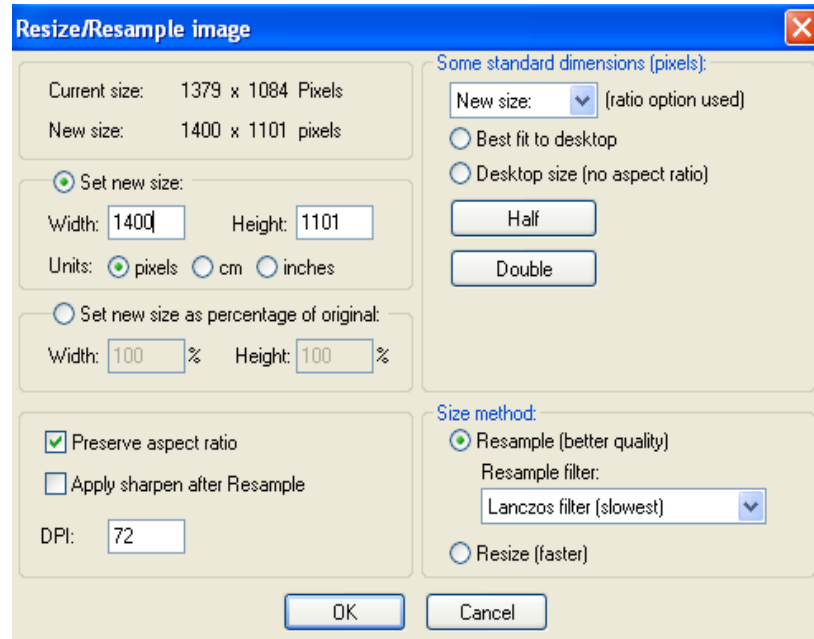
Resize/Resample image

Current size: 1379 x 1084 Pixels
New size: 1400 x 1101 pixels

Set new size:
Width: 1400 Height: 1101
Units: pixels cm inches

Set new size as percentage of original:
Width: 100 % Height: 100 %

Preserve aspect ratio
Apply sharpen after Resample
DPI: 72

Some standard dimensions (pixels):
New size: (ratio option used)
Best fit to desktop
Desktop size (no aspect ratio)
Half
Double

Size method:
Resample (better quality)
Resample filter:
Lanczos filter (slowest)
Resize (faster)

OK Cancel